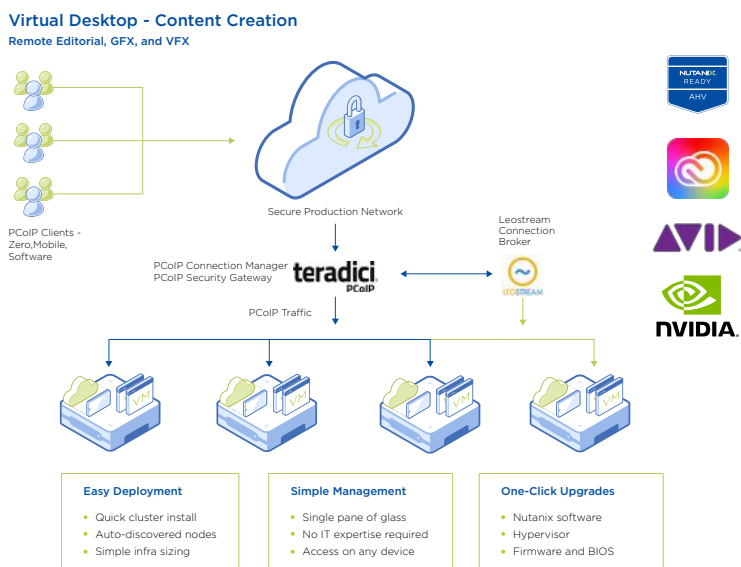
Virtual Desktop - Content Creation

Remote Editorial, GFX, and VFX

NUTANIX READY AHV

PCoIP Clients - Zero,Mobile, Software

Secure Production Network

Leostream Connection Broker

PCoIP Connection Manager
PCoIP Security Gateway

teradici PCoIP

LEOSTREAM

AVID

NVIDIA.

PCoIP Traffic

VM

VM

VM

VM

Easy Deployment
- Quick cluster install
- Auto-discovered nodes
- Simple infra sizing

Simple Management
- Single pane of glass
- No IT expertise required
- Access on any device

One-Click Upgrades
- Nutanix software
- Hypervisor
- Firmware and BIOS